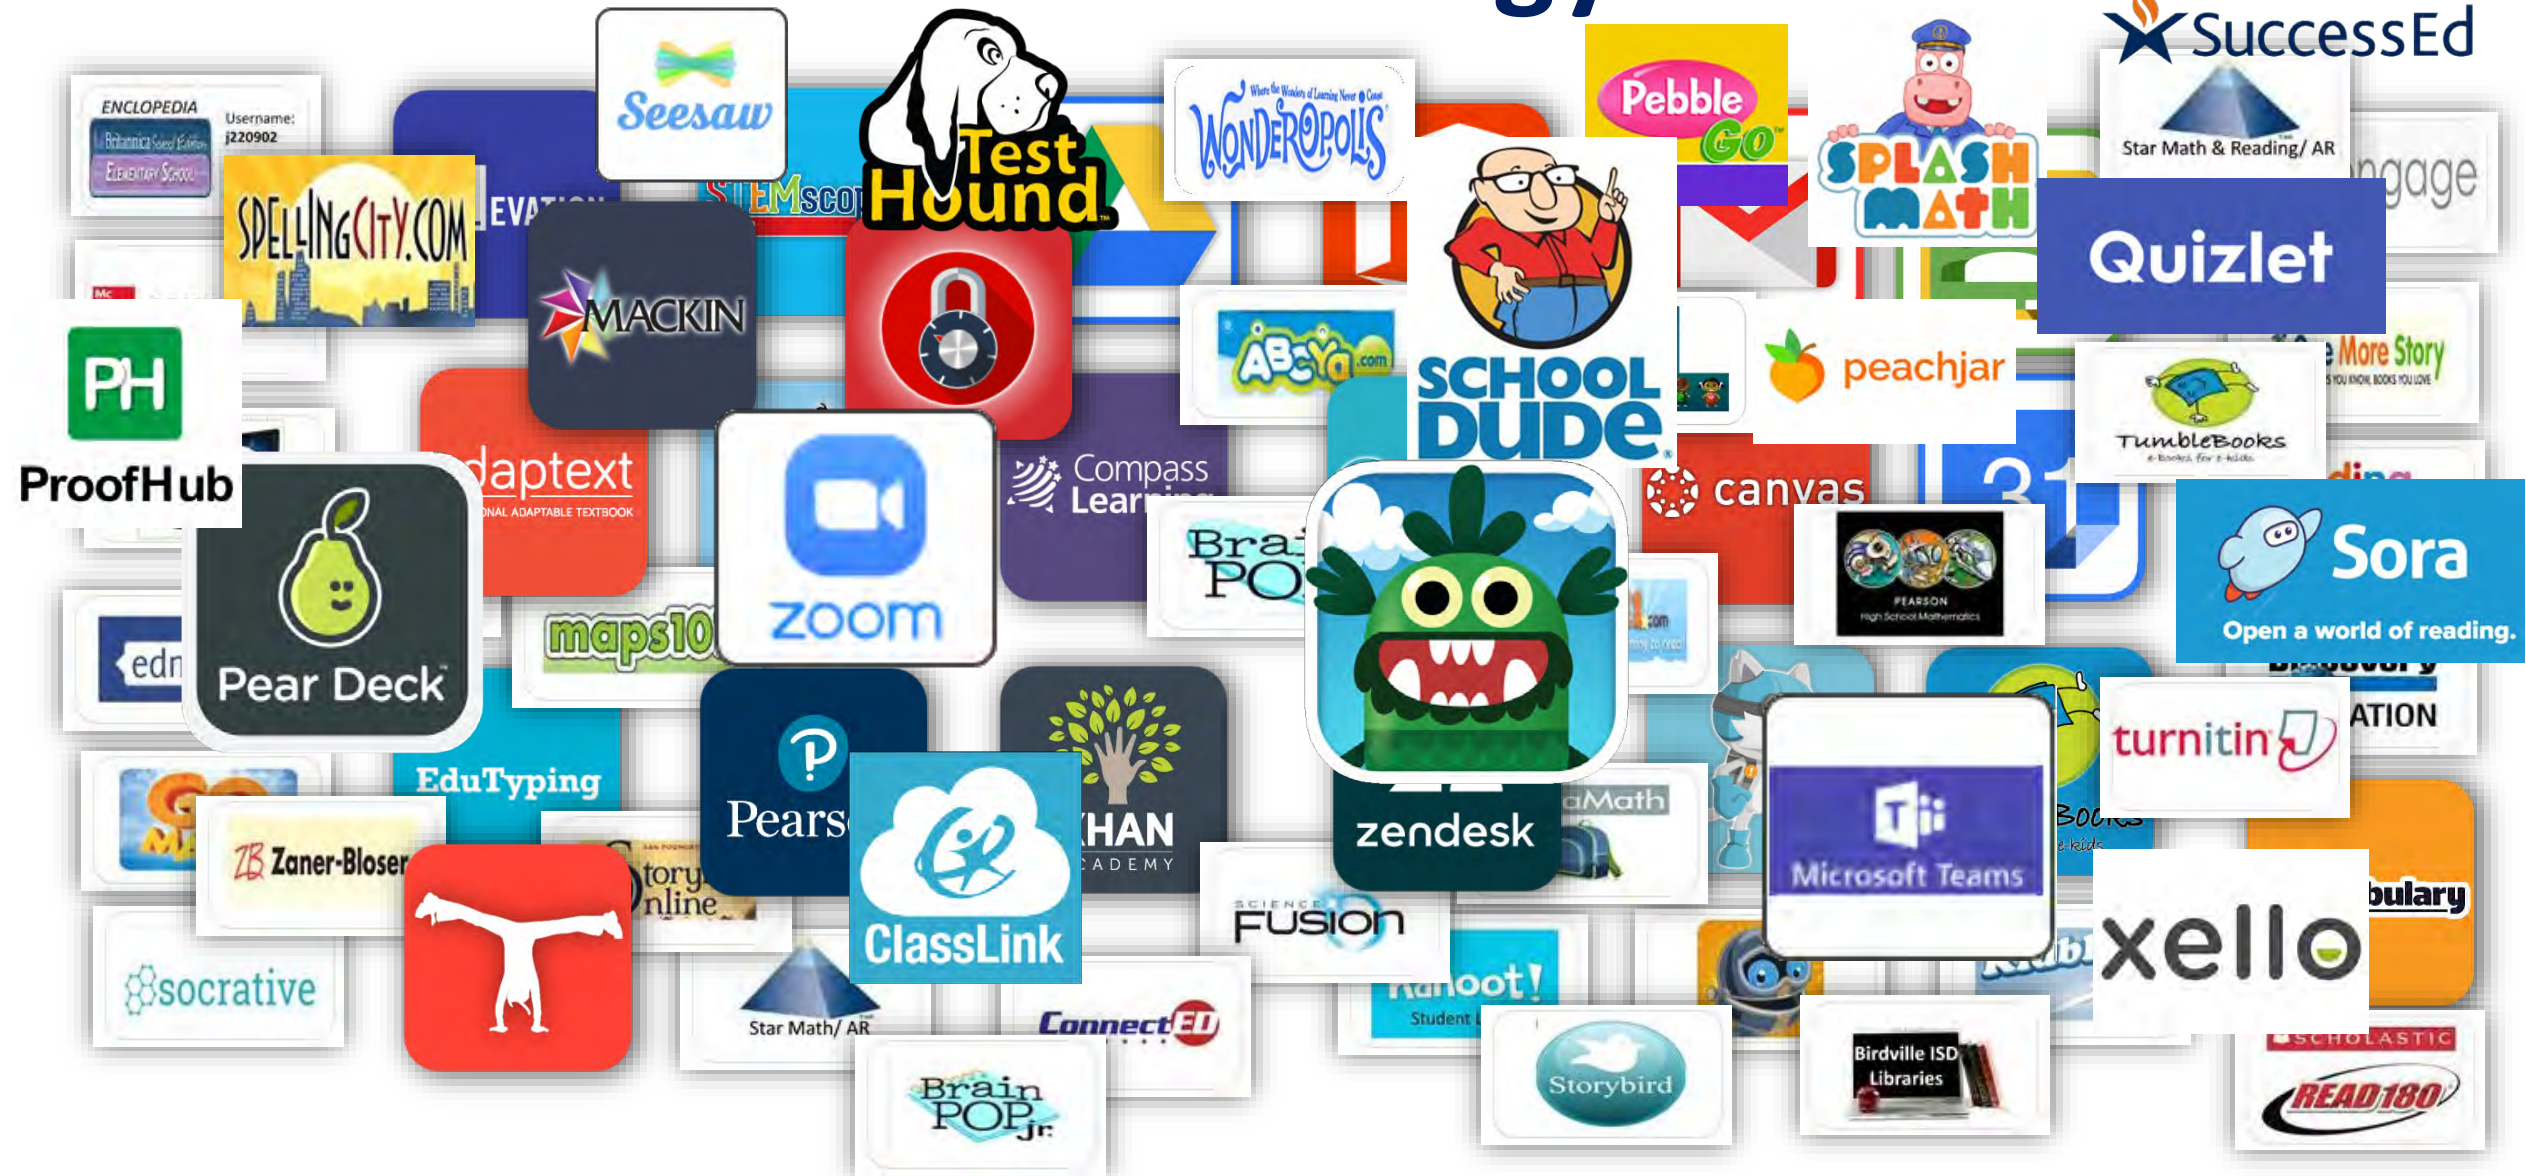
SuccessEd

ENCLOPEDIA
Britannica School Edition
Elementary School
Username: j220902

Seesaw

Test Hound

Wonderopolis

Pebble Go

SPLASH MATH

Star Math & Reading/ AR

ngage

Quizlet

SPELLINGCITY.COM

EVA

STEMscop

MACKIN

ABCya.com

SCHOOL DUDE

peachjar

More Story

TumbleBooks
e-books for e-kids

PH
ProofHub

daptext
ONAL ADAPTABLE TEXTBOOK

zoom

Compass Learning

Brain POP

canvas

PEARSON
High School Mathematics

Sora
Open a world of reading.

edn

Pear Deck

maps10

Pears

KHAN ACADEMY

zendesk

aMath

Microsoft Teams

turnitin

ATION

EduTyping

Zaner-Bloser

Story Online

ClassLink

SCIENCE FUSION

xello

bulary

socrative

Star Math/ AR

ConnectED

Kahoot!
Student

Storybird

Birdville ISD Libraries

SCHOLASTIC
READ180

Brain POP Jr.